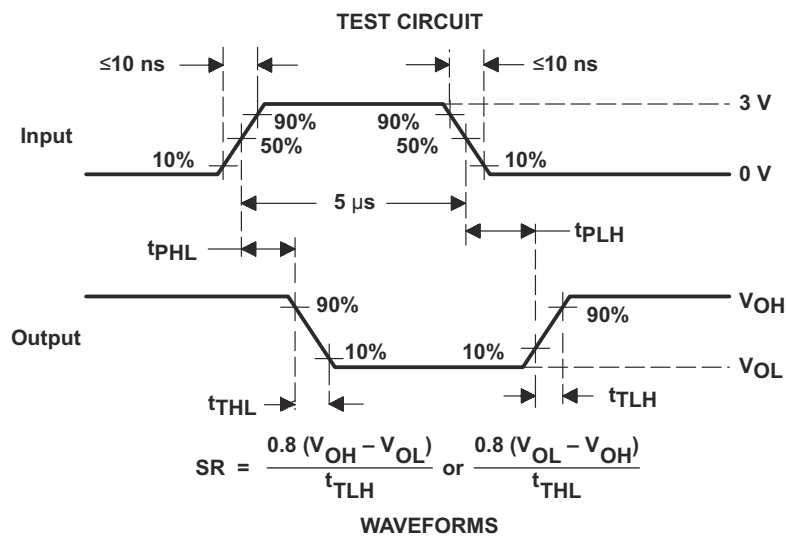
TEST CIRCUIT

≤10 ns

≤10 ns

3 V

Input

90%

90%

50%

50%

10%

10%

0 V

5 µs

$t_{PHL}$

$t_{PLH}$

$V_{OH}$

90%

90%

Output

10%

10%

$V_{OL}$

$t_{THL}$

$t_{TLH}$

$SR = \frac{0.8 (V_{OH} - V_{OL})}{t_{TLH}}$ or $\frac{0.8 (V_{OL} - V_{OH})}{t_{THL}}$

WAVEFORMS